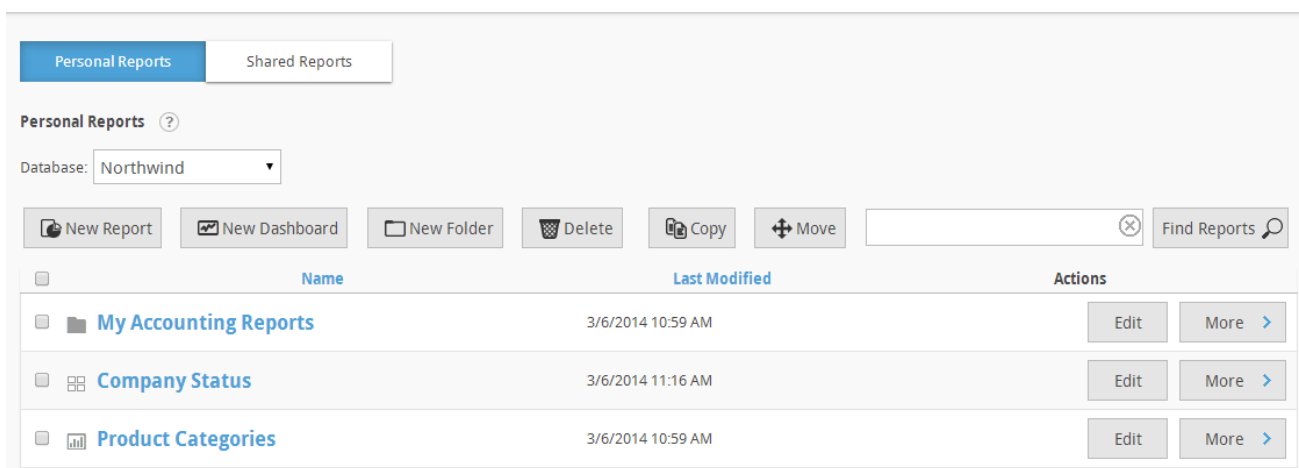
Personal Reports | Shared Reports

Personal Reports ?

Database: Northwind

New Report | New Dashboard | New Folder | Delete | Copy | Move | Find Reports

| | Name | Last Modified | Actions |
|---|---|---|---|
| | My Accounting Reports | 3/6/2014 10:59 AM | Edit More |
| | Company Status | 3/6/2014 11:16 AM | Edit More |
| | Product Categories | 3/6/2014 10:59 AM | Edit More |